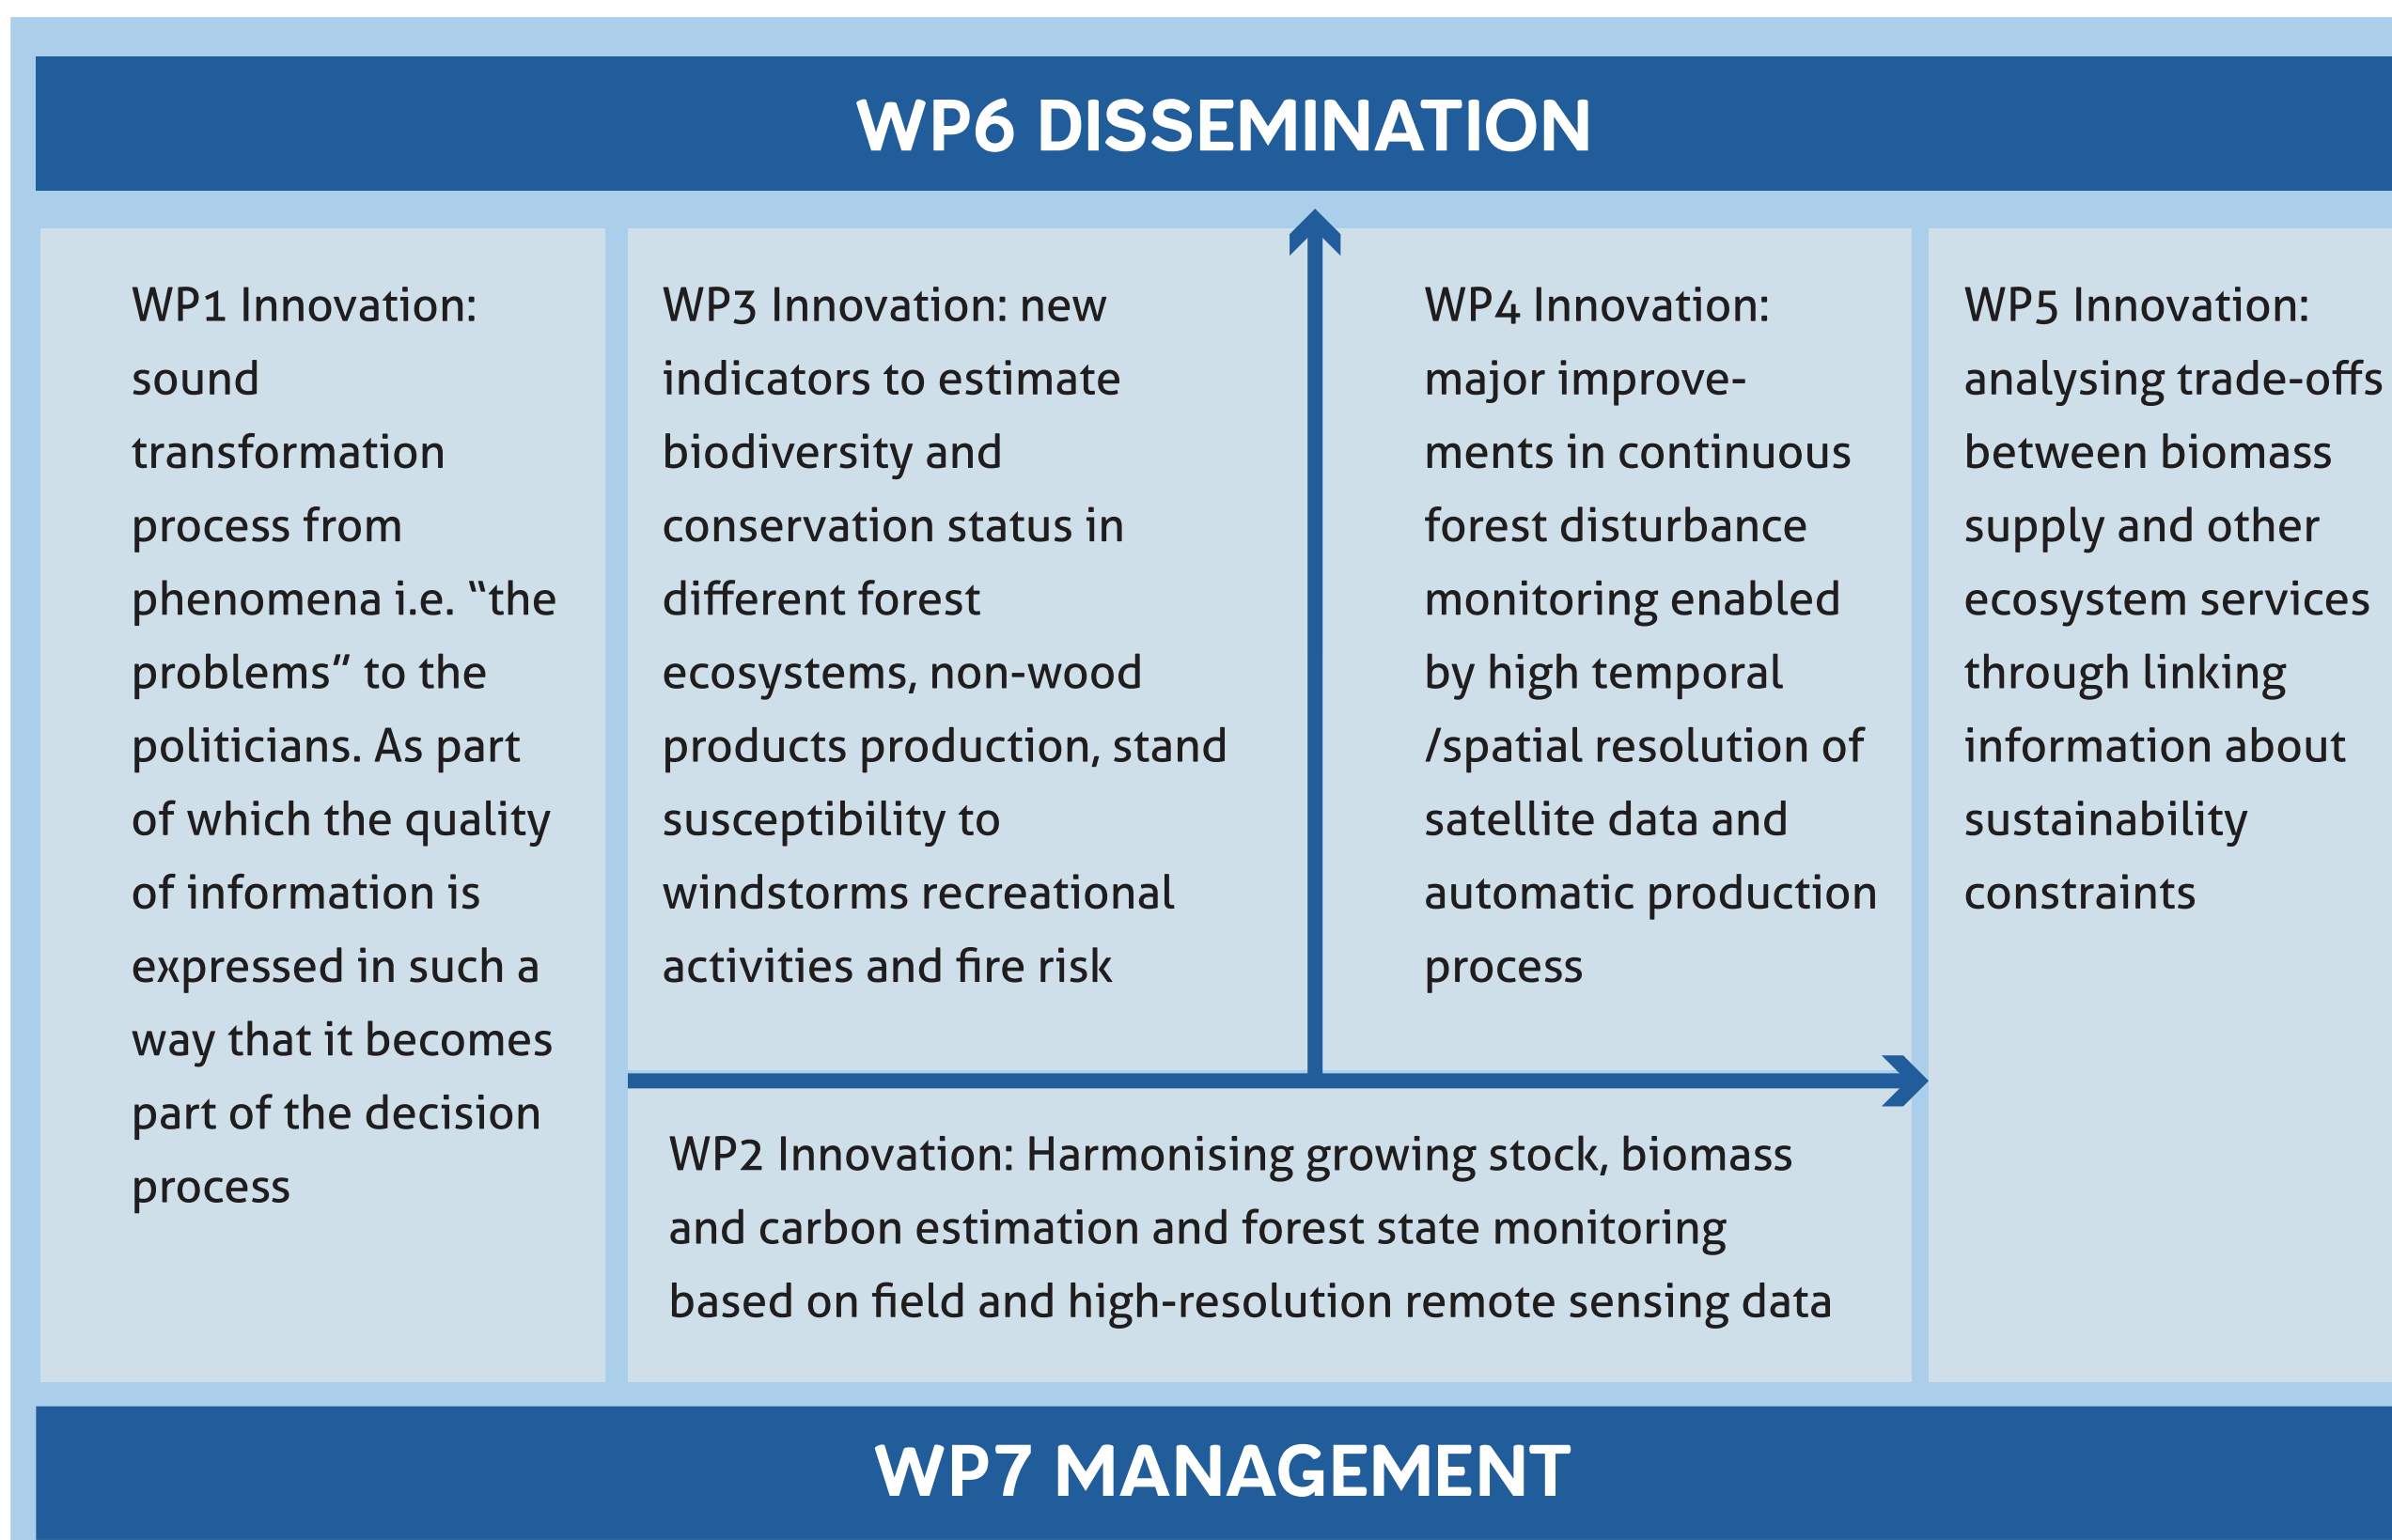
WP6 DISSEMINATION

WP1 Innovation: sound transformation process from phenomena i.e. “the problems” to the politicians. As part of which the quality of information is expressed in such a way that it becomes part of the decision process

WP3 Innovation: new indicators to estimate biodiversity and conservation status in different forest ecosystems, non-wood products production, stand susceptibility to windstorms recreational activities and fire risk

WP4 Innovation: major improvements in continuous forest disturbance monitoring enabled by high temporal /spatial resolution of satellite data and automatic production process

WP5 Innovation: analysing trade-offs between biomass supply and other ecosystem services through linking information about sustainability constraints

WP2 Innovation: Harmonising growing stock, biomass and carbon estimation and forest state monitoring based on field and high-resolution remote sensing data

WP7 MANAGEMENT